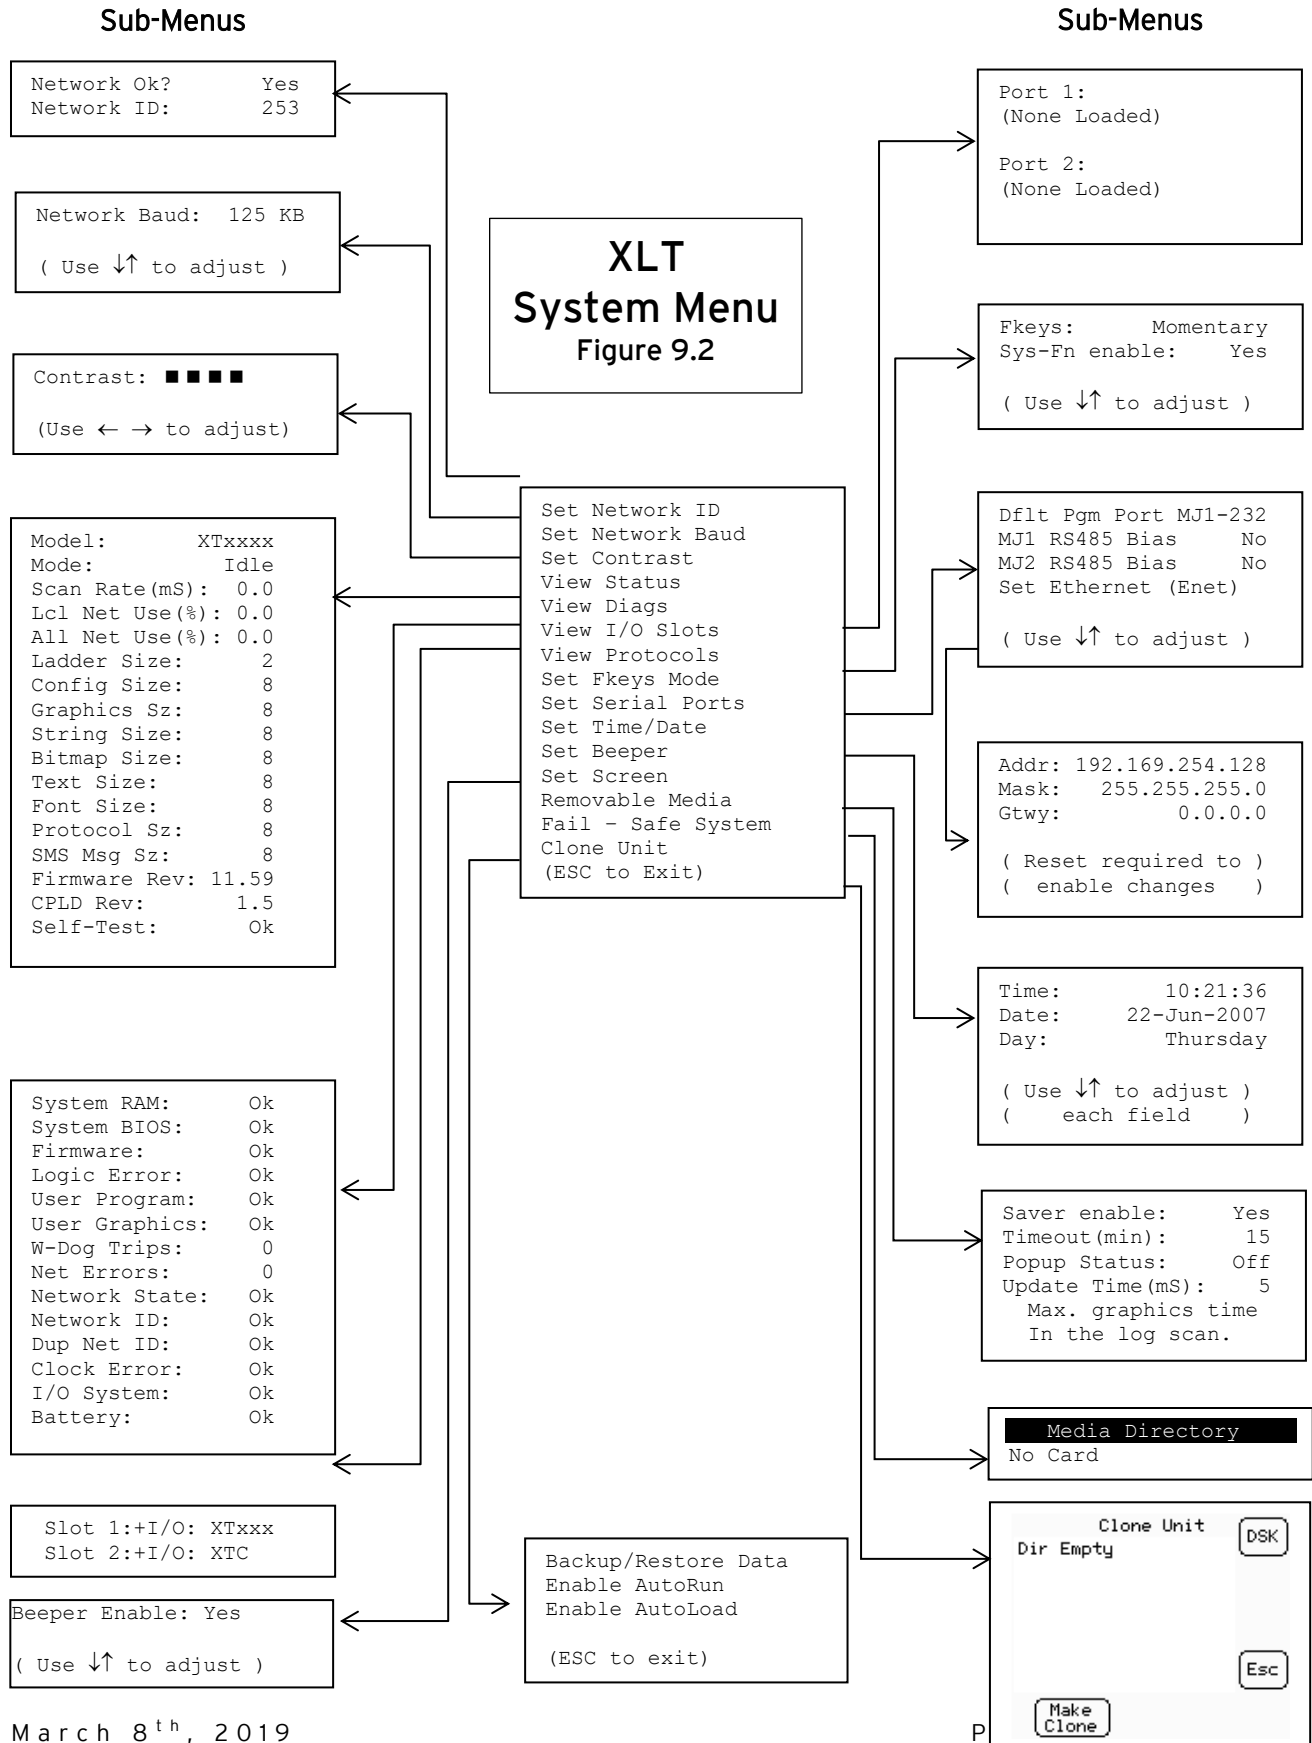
Sub-Menus

Sub-Menus

Network Ok? Yes
Network ID: 253

Network Baud: 125 KB

( Use ↓↑ to adjust )

Contrast: ■■■■

(Use ← → to adjust)

Model: XTxxxx
Mode: Idle
Scan Rate(mS): 0.0
Lcl Net Use(%): 0.0
All Net Use(%): 0.0
Ladder Size: 2
Config Size: 8
Graphics Sz: 8
String Size: 8
Bitmap Size: 8
Text Size: 8
Font Size: 8
Protocol Sz: 8
SMS Msg Sz: 8
Firmware Rev: 11.59
CPLD Rev: 1.5
Self-Test: Ok

System RAM: Ok
System BIOS: Ok
Firmware: Ok
Logic Error: Ok
User Program: Ok
User Graphics: Ok
W-Dog Trips: 0
Net Errors: 0
Network State: Ok
Network ID: Ok
Dup Net ID: Ok
Clock Error: Ok
I/O System: Ok
Battery: Ok

Slot 1:+I/O: XTxxx
Slot 2:+I/O: XTC

Beeper Enable: Yes

( Use ↓↑ to adjust )

XLT
System Menu
Figure 9.2

Set Network ID
Set Network Baud
Set Contrast
View Status
View Diags
View I/O Slots
View Protocols
Set Fkeys Mode
Set Serial Ports
Set Time/Date
Set Beeper
Set Screen
Removable Media
Fail – Safe System
Clone Unit
(ESC to Exit)

Backup/Restore Data
Enable AutoRun
Enable AutoLoad

(ESC to exit)

Port 1:
(None Loaded)

Port 2:
(None Loaded)

Fkeys: Momentary
Sys-Fn enable: Yes

( Use ↓↑ to adjust )

Dflt Pgm Port MJ1-232
MJ1 RS485 Bias No
MJ2 RS485 Bias No
Set Ethernet (Enet)

( Use ↓↑ to adjust )

Addr: 192.169.254.128
Mask: 255.255.255.0
Gtwy: 0.0.0.0

( Reset required to )
( enable changes )

Time: 10:21:36
Date: 22-Jun-2007
Day: Thursday

( Use ↓↑ to adjust )
( each field )

Saver enable: Yes
Timeout(min): 15
Popup Status: Off
Update Time(mS): 5
Max. graphics time
In the log scan.

Media Directory
No Card

Clone Unit
Dir Empty
DSK
Esc
Make Clone

March 8th, 2019

P